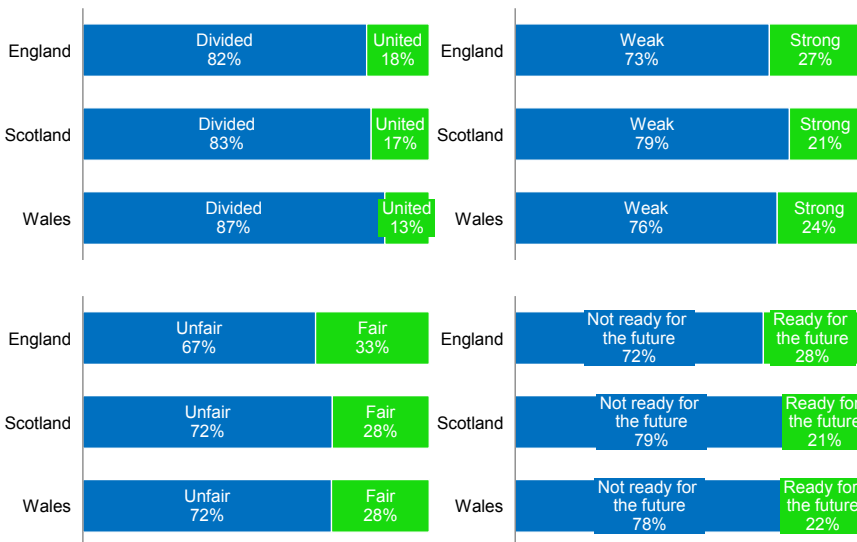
England Divided 82% United 18%
Scotland Divided 83% United 17%
Wales Divided 87% United 13%

England Weak 73% Strong 27%
Scotland Weak 79% Strong 21%
Wales Weak 76% Strong 24%

England Unfair 67% Fair 33%
Scotland Unfair 72% Fair 28%
Wales Unfair 72% Fair 28%

England Not ready for the future 72% Ready for the future 28%
Scotland Not ready for the future 79% Ready for the future 21%
Wales Not ready for the future 78% Ready for the future 22%